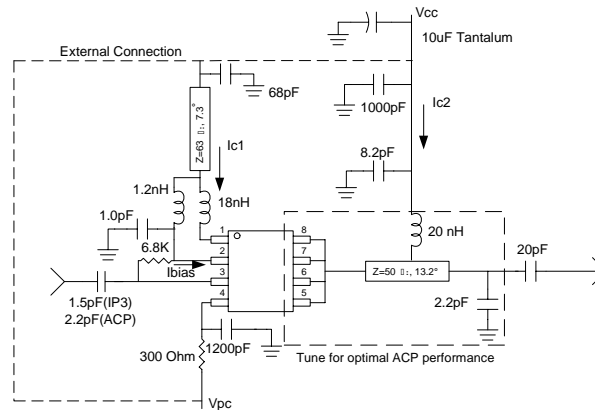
Vcc
10uF Tantalum
External Connection
68pF
Z=63 Ω, 7.3°
1000pF
Ic2
Ic1
8.2pF
1.2nH
18nH
1.0pF
6.8K
20 nH
20pF
1
2
3
4
8
7
6
5
Ibias
Z=50 Ω, 13.2°
1.5pF(IP3)
2.2pF(ACP)
2.2pF
1200pF
300 Ohm
Tune for optimal ACP performance
Vpc